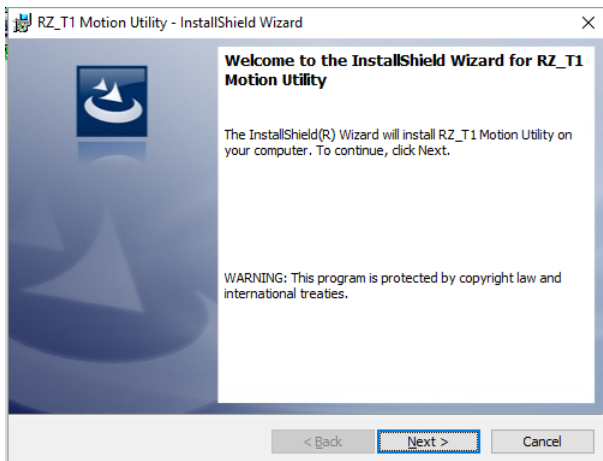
RZ_T1 Motion Utility - InstallShield Wizard

×

Welcome to the InstallShield Wizard for RZ_T1 Motion Utility

The InstallShield(R) Wizard will install RZ_T1 Motion Utility on your computer. To continue, click Next.

WARNING: This program is protected by copyright law and international treaties.

< Back

Next >

Cancel